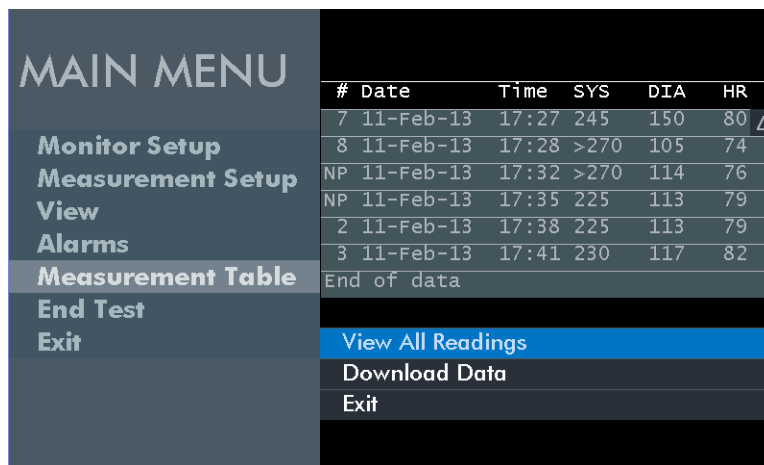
MAIN MENU

Monitor Setup
Measurement Setup
View
Alarms
Measurement Table
End Test
Exit

| # | Date | Time | SYS | DIA | HR |
|---|---|---|---|---|---|
| 7 | 11-Feb-13 | 17:27 | 245 | 150 | 80 |
| 8 | 11-Feb-13 | 17:28 | >270 | 105 | 74 |
| NP | 11-Feb-13 | 17:32 | >270 | 114 | 76 |
| NP | 11-Feb-13 | 17:35 | 225 | 113 | 79 |
| 2 | 11-Feb-13 | 17:38 | 225 | 113 | 79 |
| 3 | 11-Feb-13 | 17:41 | 230 | 117 | 82 |

End of data

View All Readings
Download Data
Exit